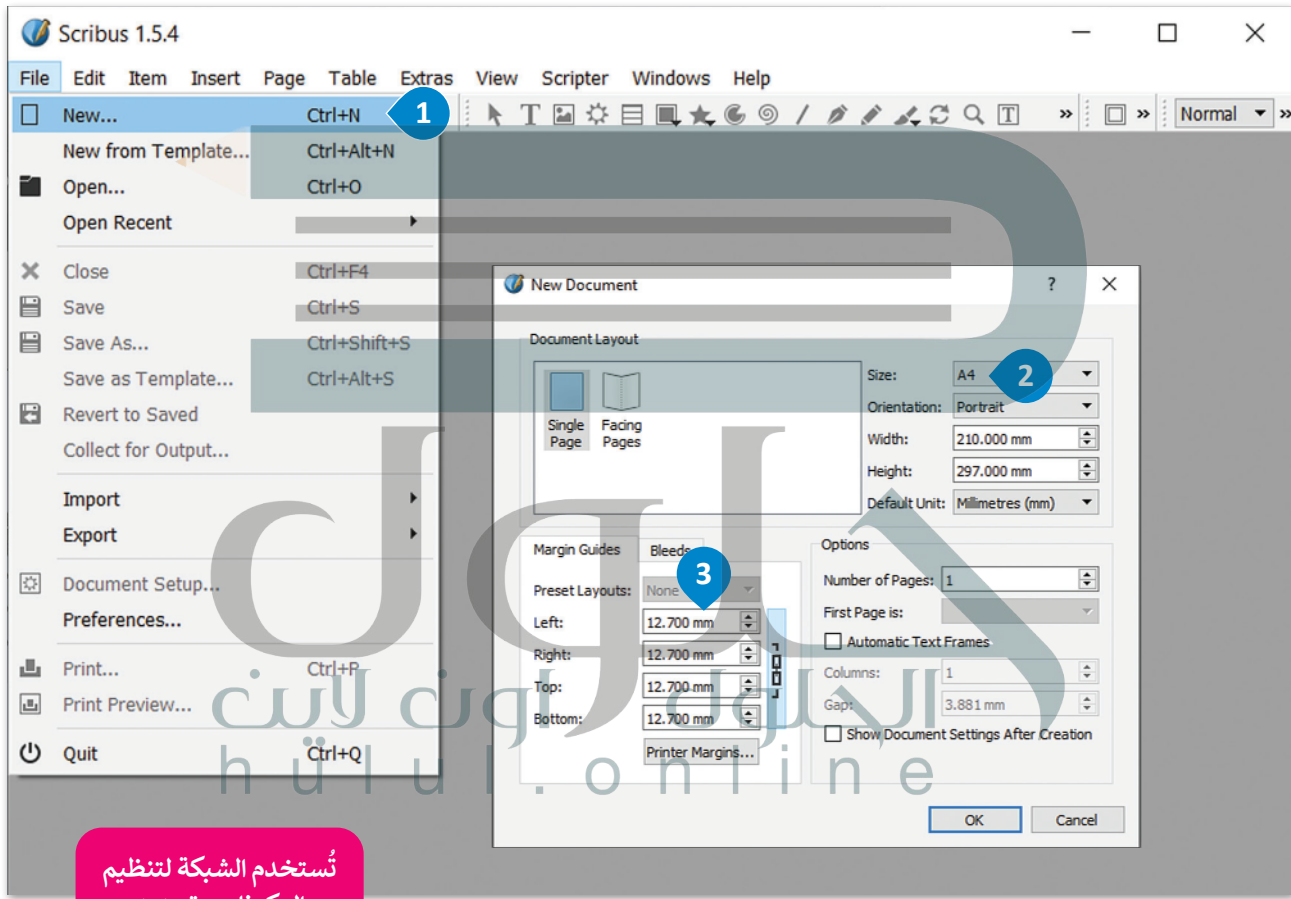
Scribus 1.5.4

File Edit Item Insert Page Table Extras View Scripter Windows Help

Normal

New... Ctrl+N
1
New from Template... Ctrl+Alt+N
Open... Ctrl+O
Open Recent
Close Ctrl+F4
Save Ctrl+S
Save As... Ctrl+Shift+S
Save as Template... Ctrl+Alt+S
Revert to Saved
Collect for Output...
Import
Export
Document Setup...
Preferences...
Print... Ctrl+P
Print Preview...
Quit Ctrl+Q

New Document
?

Document Layout
Single Page
Facing Pages
Size: A4
2
Orientation: Portrait
Width: 210.000 mm
Height: 297.000 mm
Default Unit: Millimetres (mm)

Margin Guides
Bleeds
3
Preset Layouts: None
Left: 12.700 mm
Right: 12.700 mm
Top: 12.700 mm
Bottom: 12.700 mm
Printer Margins...

Options
Number of Pages: 1
First Page is:
Automatic Text Frames
Columns: 1
Gap: 3.881 mm
Show Document Settings After Creation

OK
Cancel

حلول اون لاين
hulul.online

تُستخدم الشبكة لتنظيم
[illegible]